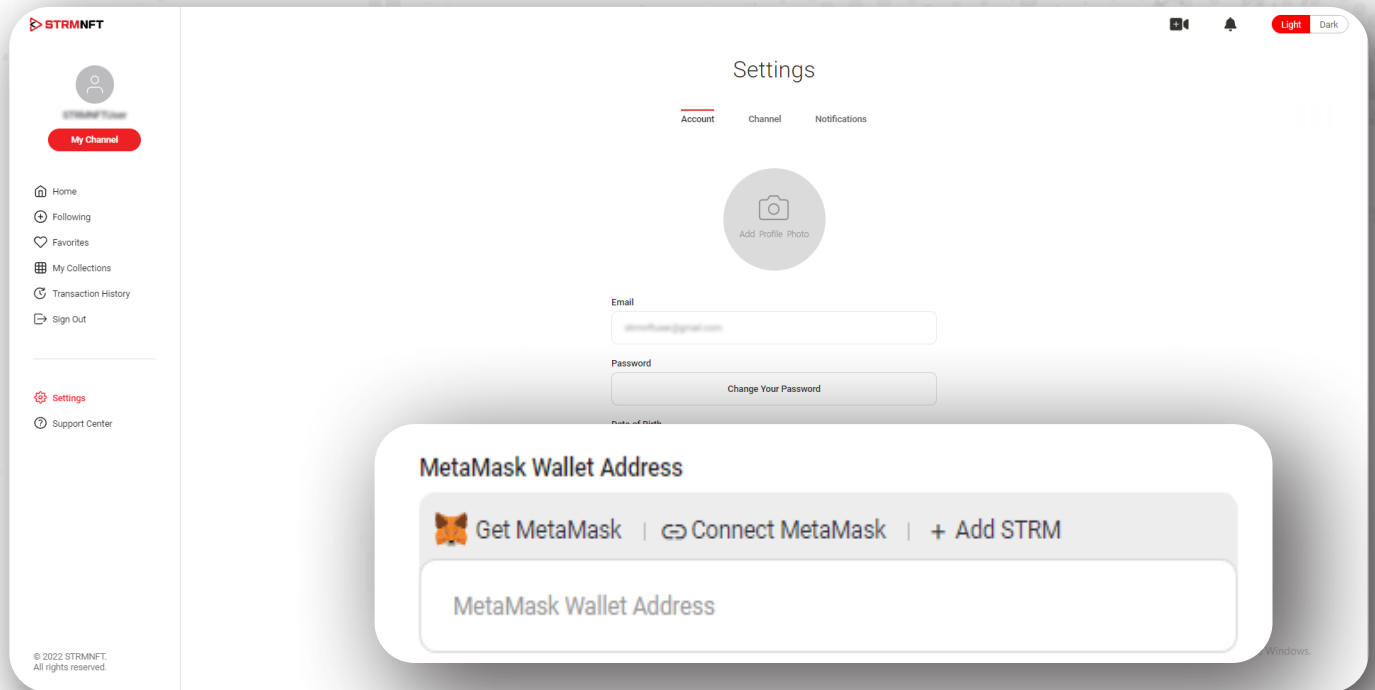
STRMNFT

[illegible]

My Channel

Home
Following
Favorites
My Collections
Transaction History
Sign Out

Settings
Support Center

© 2022 STRMNFT.
All rights reserved.

Light Dark

Settings

Account Channel Notifications

Add Profile Photo

Email

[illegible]

Password

Change Your Password

Date of Birth

MetaMask Wallet Address

Get MetaMask | Connect MetaMask | + Add STRM

MetaMask Wallet Address

Windows.